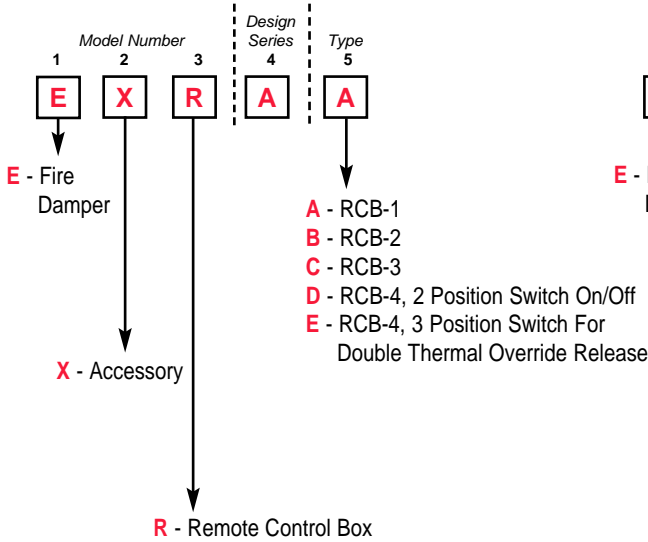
Model Number

Design Series

Type

1 2 3 4 5

E X R A A

E - Fire Damper

A - RCB-1
B - RCB-2
C - RCB-3
D - RCB-4, 2 Position Switch On/Off
E - RCB-4, 3 Position Switch For Double Thermal Override Release

E - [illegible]

X - Accessory

R - Remote Control Box